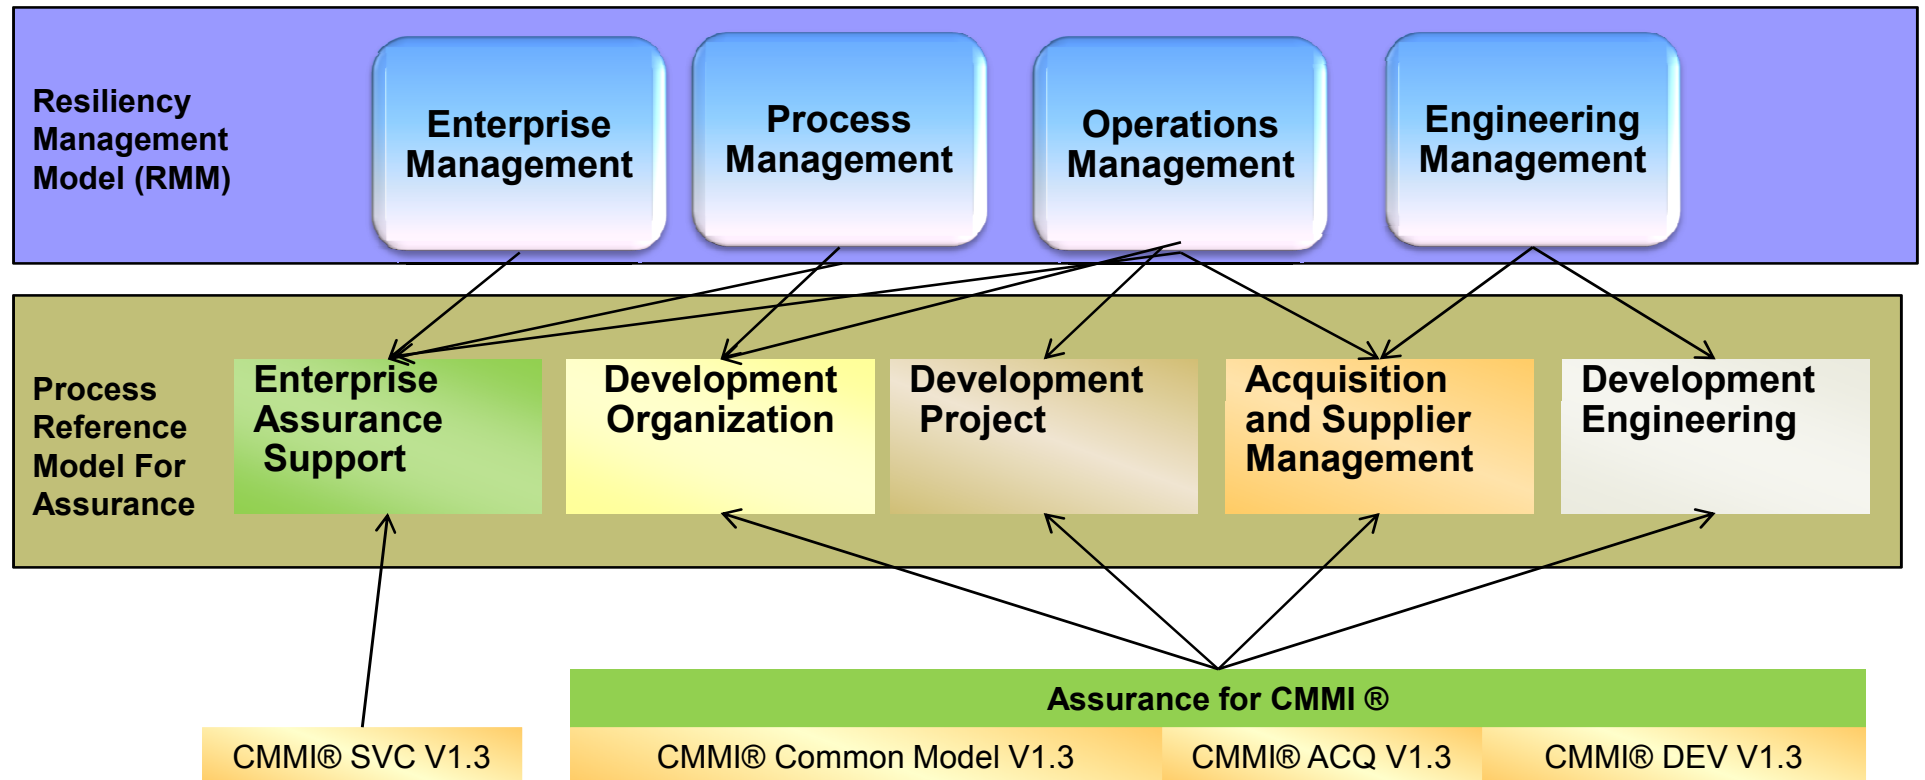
Resiliency Management Model (RMM)

Enterprise Management

Process Management

Operations Management

Engineering Management

Process Reference Model For Assurance

Enterprise Assurance Support

Development Organization

Development Project

Acquisition and Supplier Management

Development Engineering

Assurance for CMMI ®

CMMI® SVC V1.3

CMMI® Common Model V1.3

CMMI® ACQ V1.3

CMMI® DEV V1.3